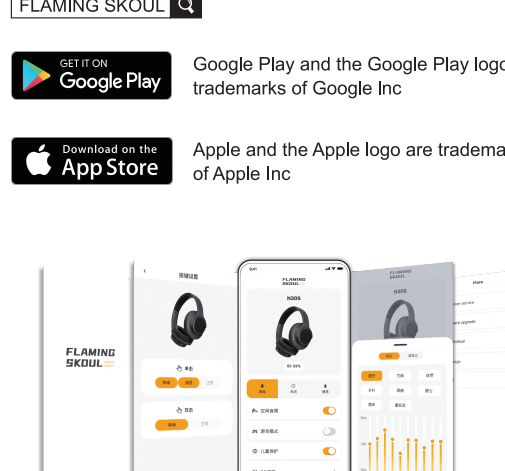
FLAMING SKOUL

GET IT ON
Google Play

Google Play and the Google Play logo
trademarks of Google Inc

Download on the
App Store

Apple and the Apple logo are tradema
of Apple Inc

FLAMING SKOUL

按键设置

单击

双击

FLAMING SKOUL

N30S

空间音频

游戏模式

儿童保护

FLAMING SKOUL

N30S

More